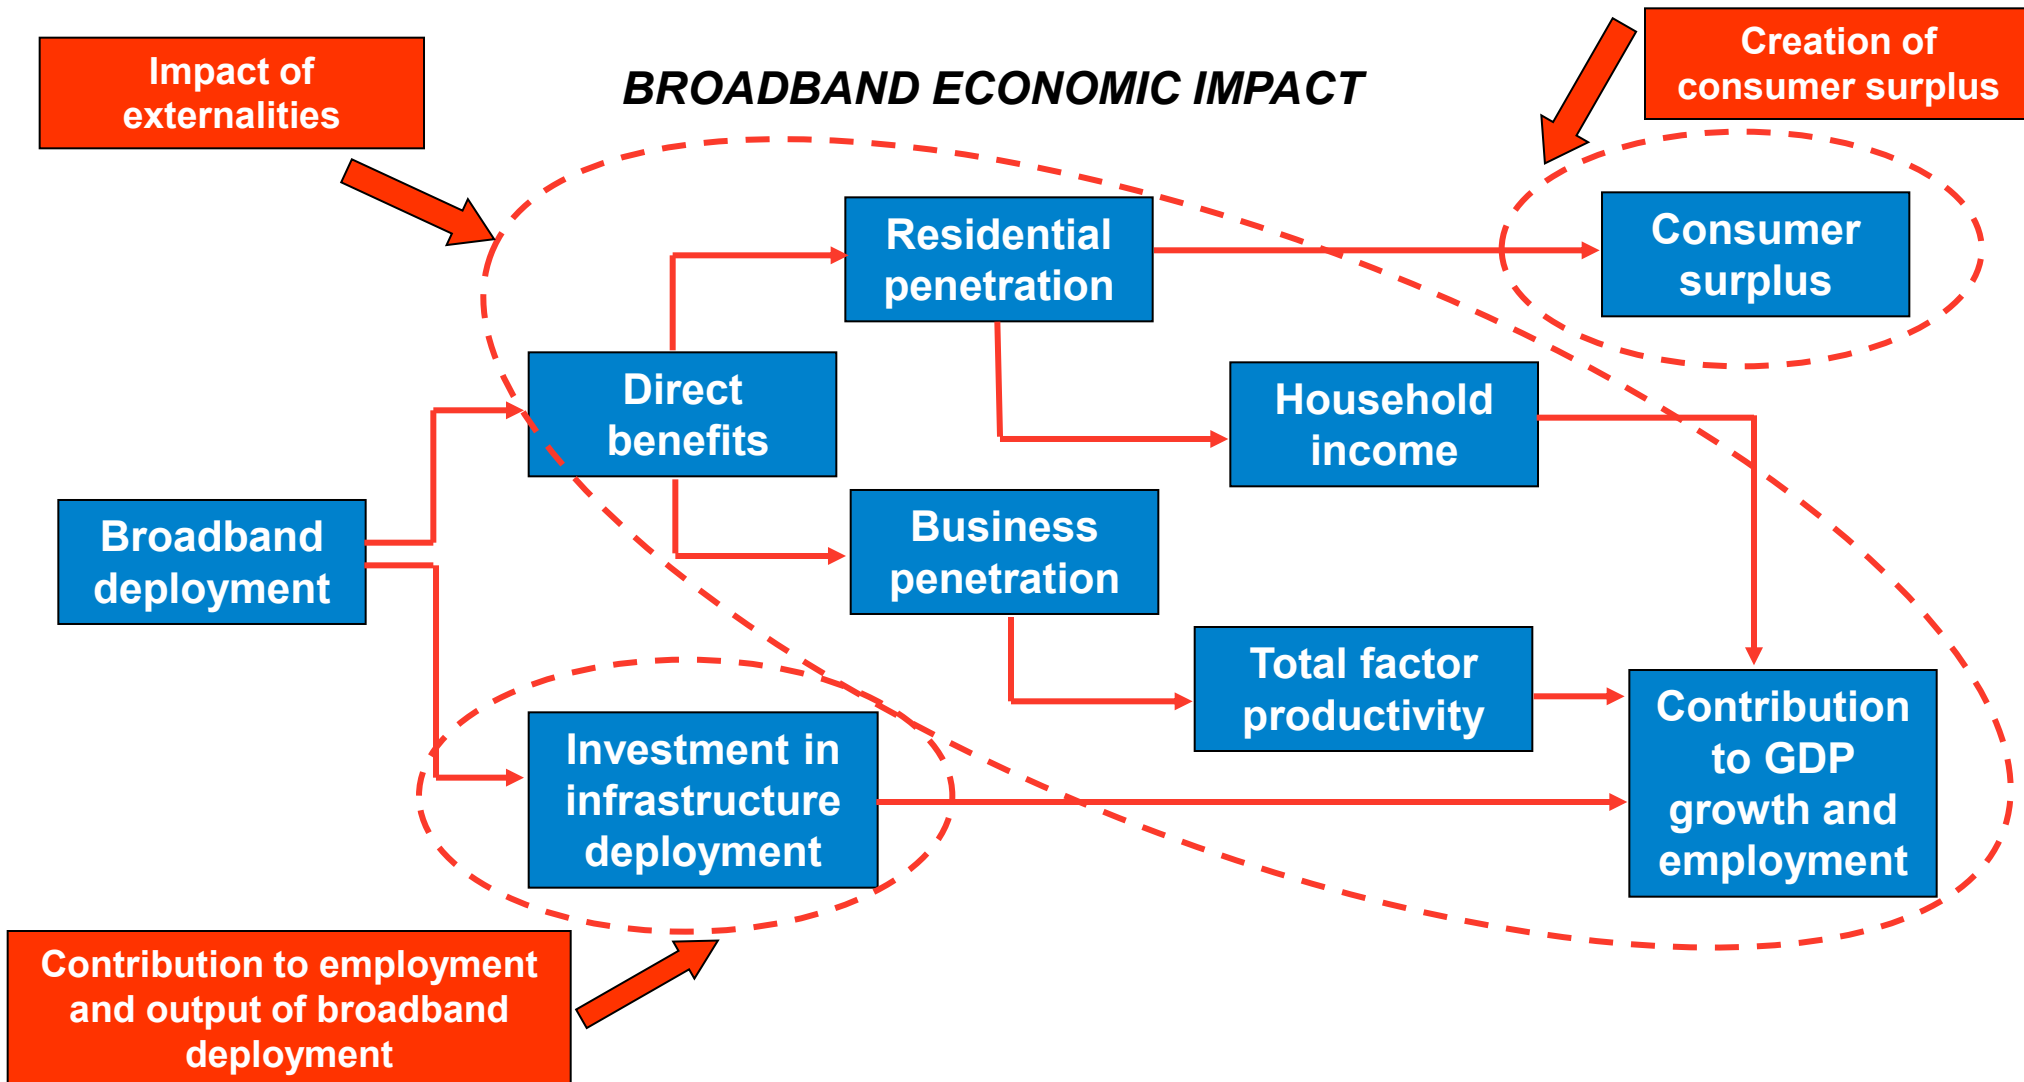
Impact of externalities

BROADBAND ECONOMIC IMPACT

Creation of consumer surplus

Residential penetration

Consumer surplus

Direct benefits

Household income

Broadband deployment

Business penetration

Total factor productivity

Investment in infrastructure deployment

Contribution to GDP growth and employment

Contribution to employment and output of broadband deployment